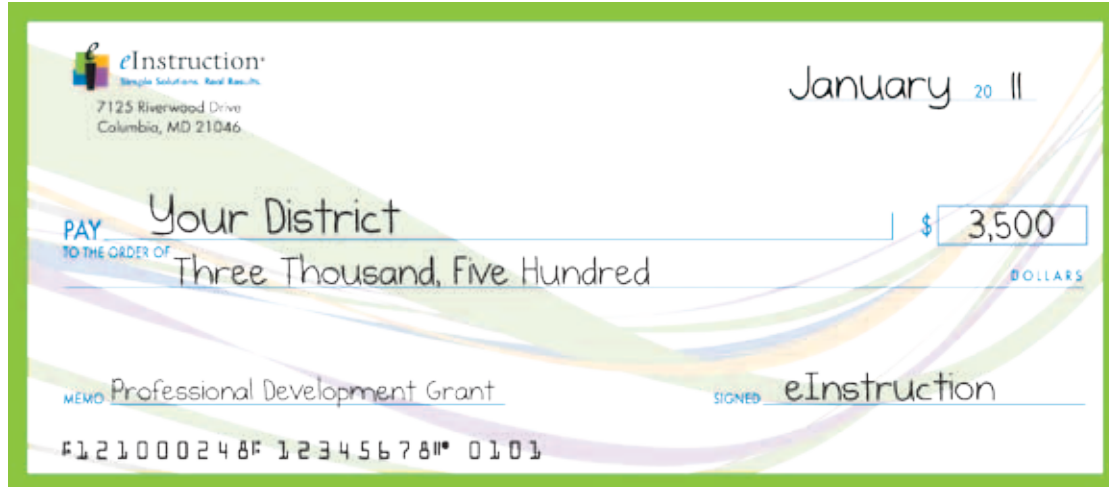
eInstruction
Simple Solutions. Real Results.
7125 Riverwood Drive
Columbia, MD 21046

January 20 11

PAY Your District $ 3,500
TO THE ORDER OF Three Thousand, Five Hundred DOLLARS

MEMO Professional Development Grant SIGNED eInstruction

⑆121000248⑆ 12345678⑈ 0101